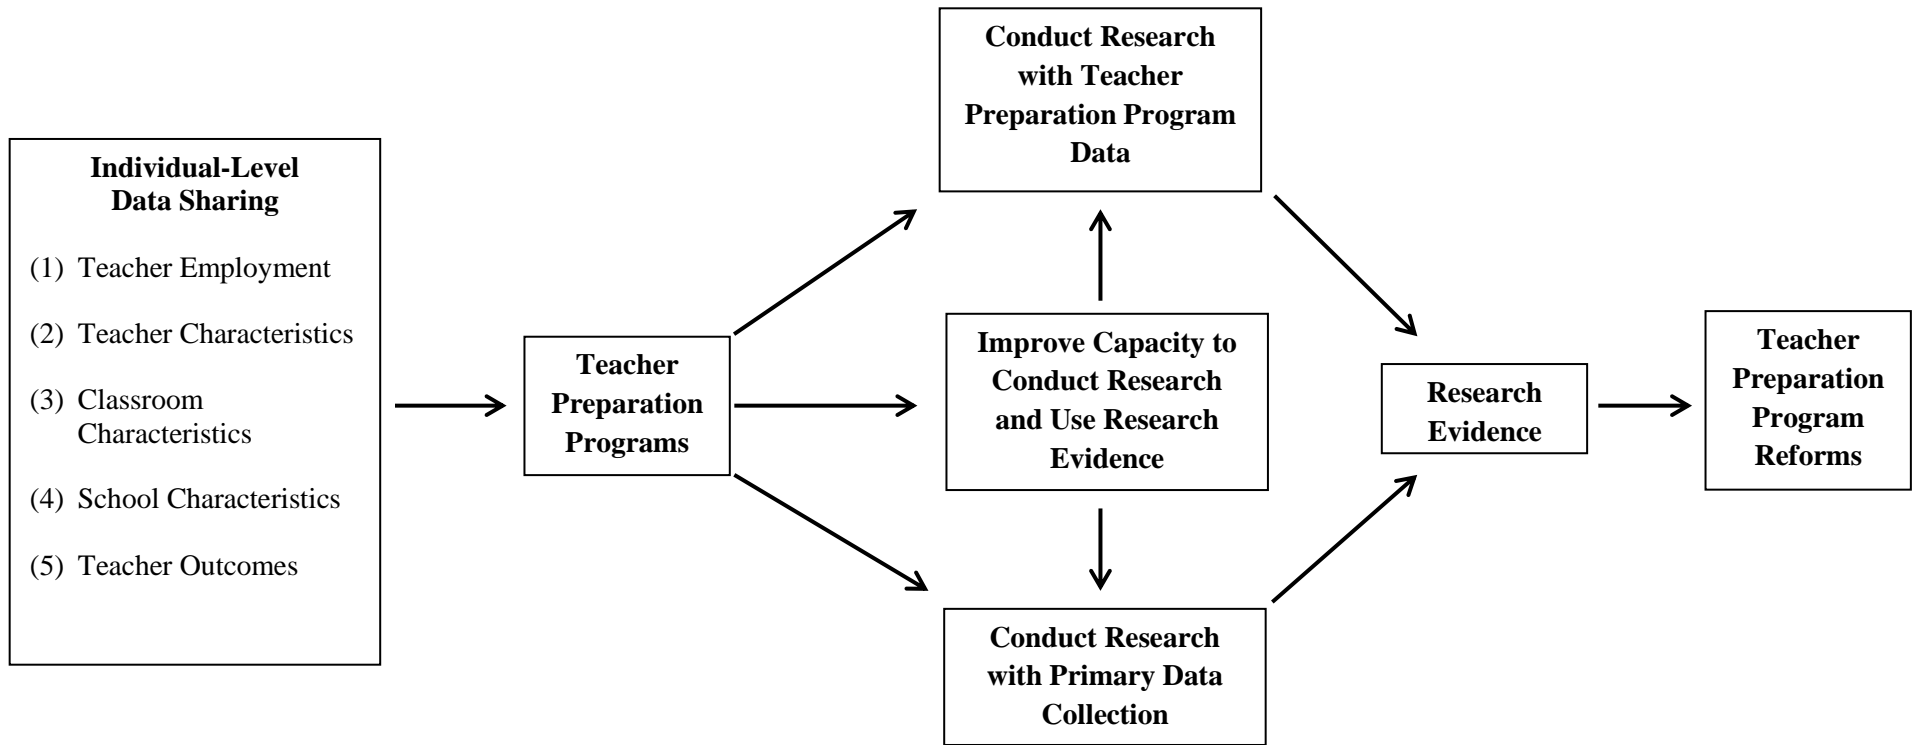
Individual-Level Data Sharing

(1) Teacher Employment

(2) Teacher Characteristics

(3) Classroom Characteristics

(4) School Characteristics

(5) Teacher Outcomes

Teacher Preparation Programs

Conduct Research with Teacher Preparation Program Data

Improve Capacity to Conduct Research and Use Research Evidence

Conduct Research with Primary Data Collection

Research Evidence

Teacher Preparation Program Reforms